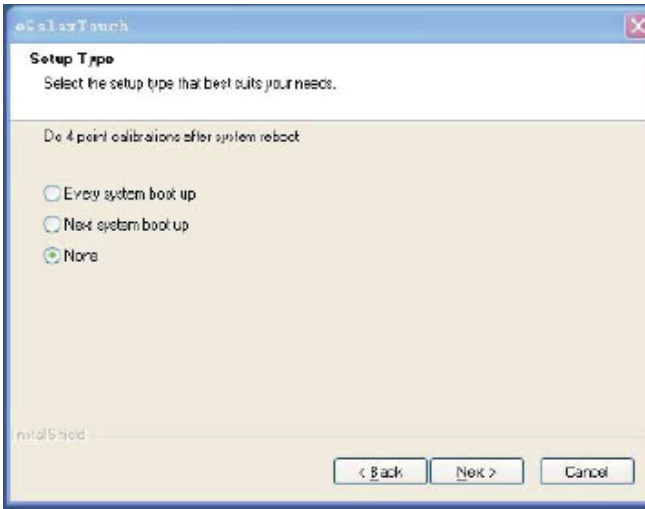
eGalaxTouch

Setup Type

Select the setup type that best suits your needs.

Do 4 point calibrations after system reboot

Every system boot up

Next system boot up

None

InstallShield

< Back

Next >

Cancel